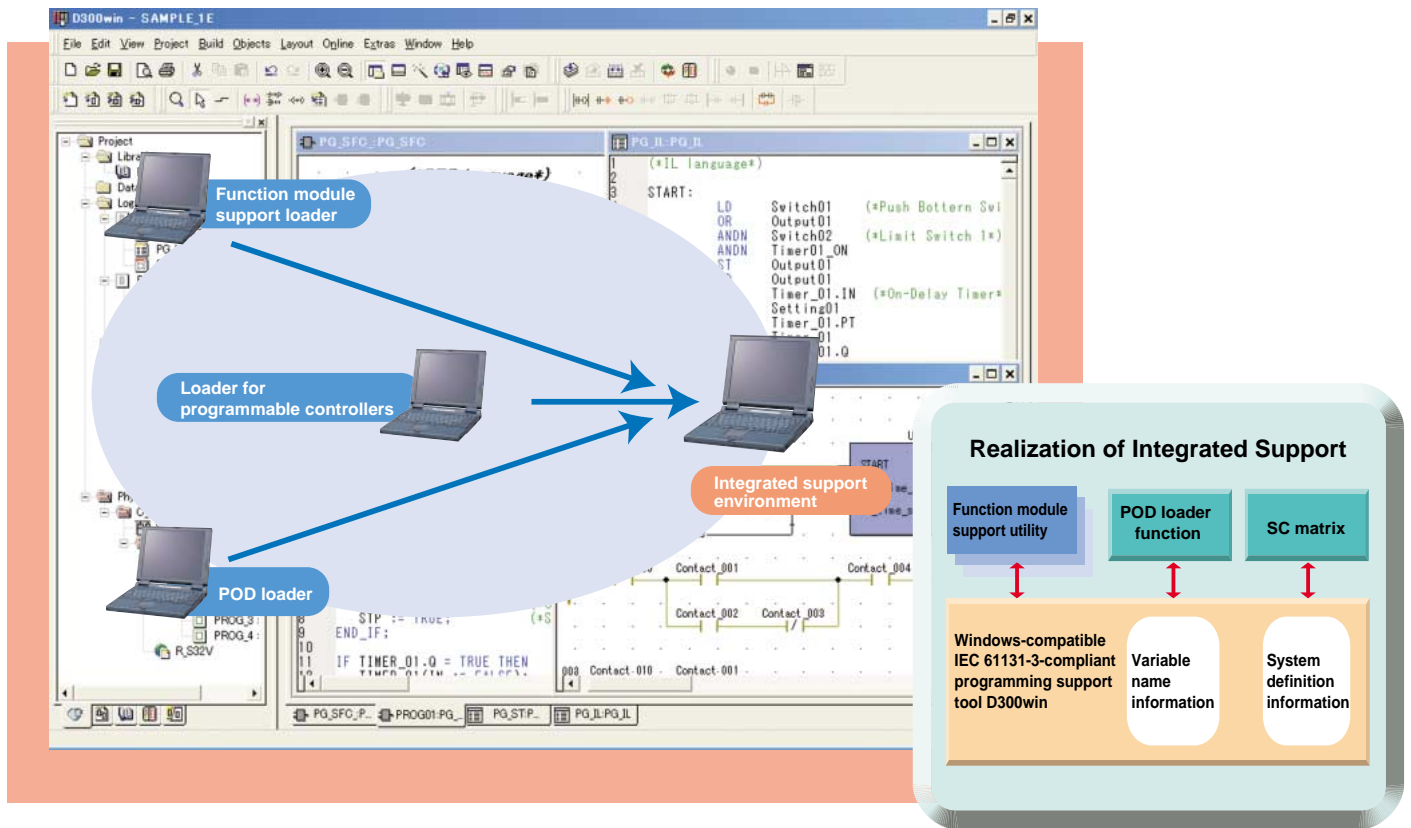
D300win - SAMPLE_1E

File Edit View Project Build Objects Layout Online Extras Window Help

Project
Libra
Data
Log
PG
Phy
PROG_3
PROG_4
R_S32V

PG_SFC : PG_SFC

PG_IL:PG_IL

1 (*IL language*)
2
3 START:
LD Switch01 (*Push Bottern Swi
OR Output01
ANDN Switch02 (*Limit Switch 1*)
ANDN Timer01_ON
ST Output01
Output01
Timer_01.IN (*On-Delay Timer*
Setting01
Timer_01.PT
Timer_01
01.Q

START

Contact_001
Contact_004
Contact_002
Contact_003
003 Contact-010 Contact-001

8 STP := TRUE; (*S
9 END_IF;
10
11 IF TIMER_01.Q = TRUE THEN

PG_SFC_P... PROG01:PG_... PG_ST:P... PG_IL:PG_IL

Function module support loader

Loader for programmable controllers

POD loader

Integrated support environment

Realization of Integrated Support

Function module support utility

POD loader function

SC matrix

Windows-compatible IEC 61131-3-compliant programming support tool D300win

Variable name information

System definition information